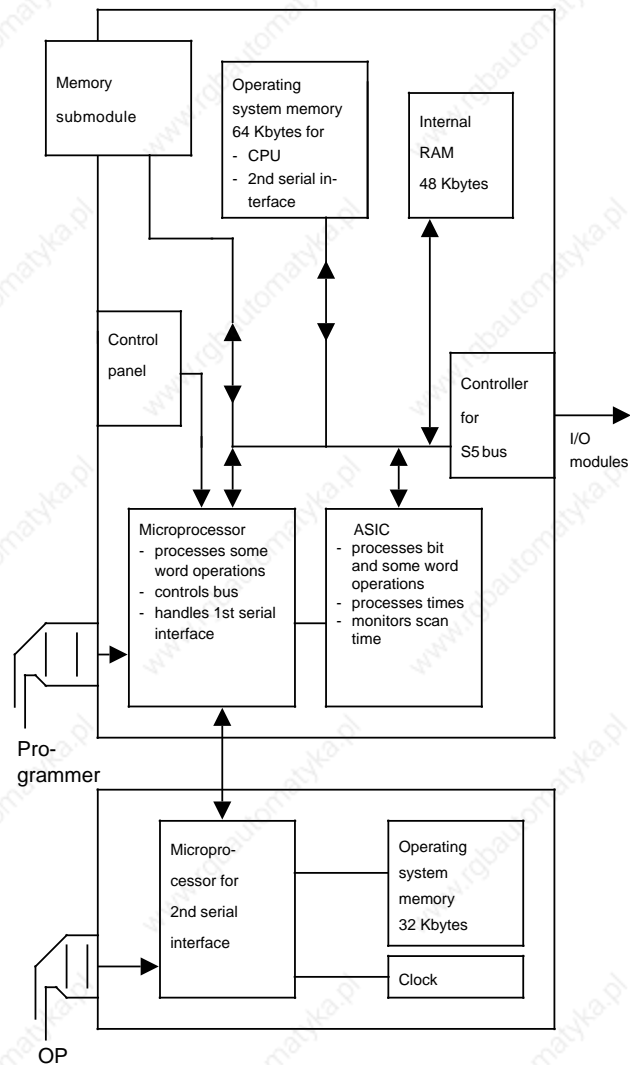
Memory submodule

Operating system memory 64 Kbytes for
- CPU
- 2nd serial interface

Internal RAM 48 Kbytes

Control panel

Controller for S5 bus

I/O modules

Microprocessor
- processes some word operations
- controls bus
- handles 1st serial interface

ASIC
- processes bit and some word operations
- processes times
- monitors scan time

Programmer

Microprocessor for 2nd serial interface

Operating system memory 32 Kbytes

Clock

OP

www.rgbautomatyka.pl